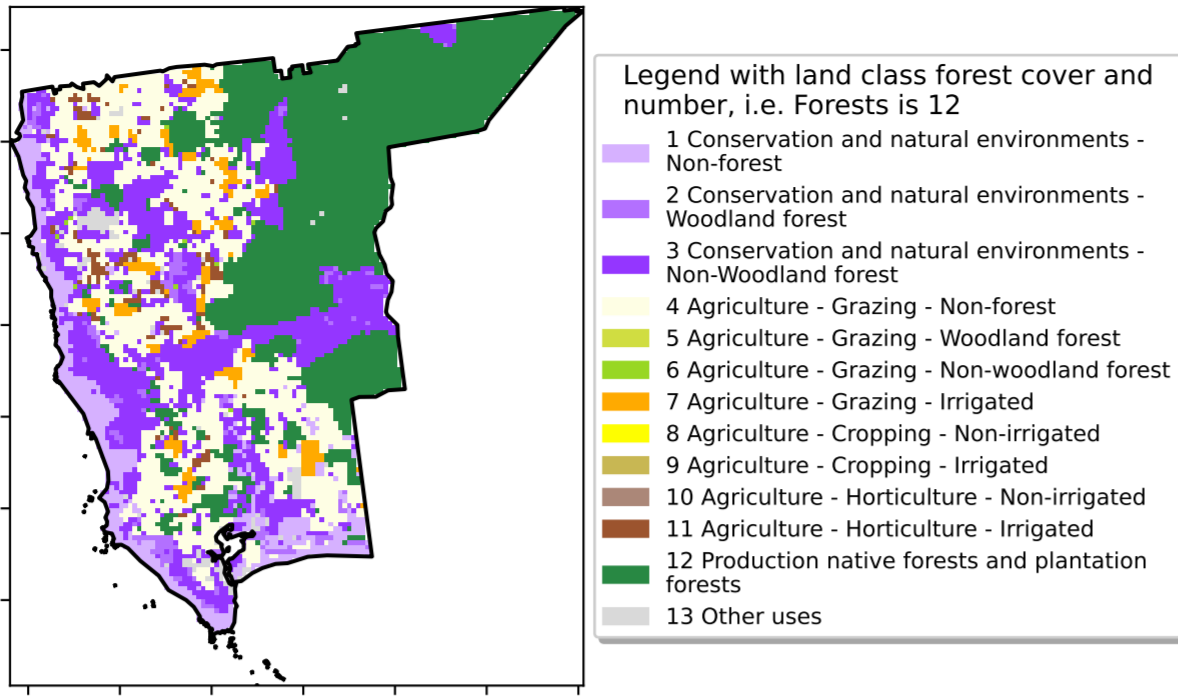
Legend with land class forest cover and number, i.e. Forests is 12

1 Conservation and natural environments - Non-forest

2 Conservation and natural environments - Woodland forest

3 Conservation and natural environments - Non-Woodland forest

4 Agriculture - Grazing - Non-forest

5 Agriculture - Grazing - Woodland forest

6 Agriculture - Grazing - Non-woodland forest

7 Agriculture - Grazing - Irrigated

8 Agriculture - Cropping - Non-irrigated

9 Agriculture - Cropping - Irrigated

10 Agriculture - Horticulture - Non-irrigated

11 Agriculture - Horticulture - Irrigated

12 Production native forests and plantation forests

13 Other uses